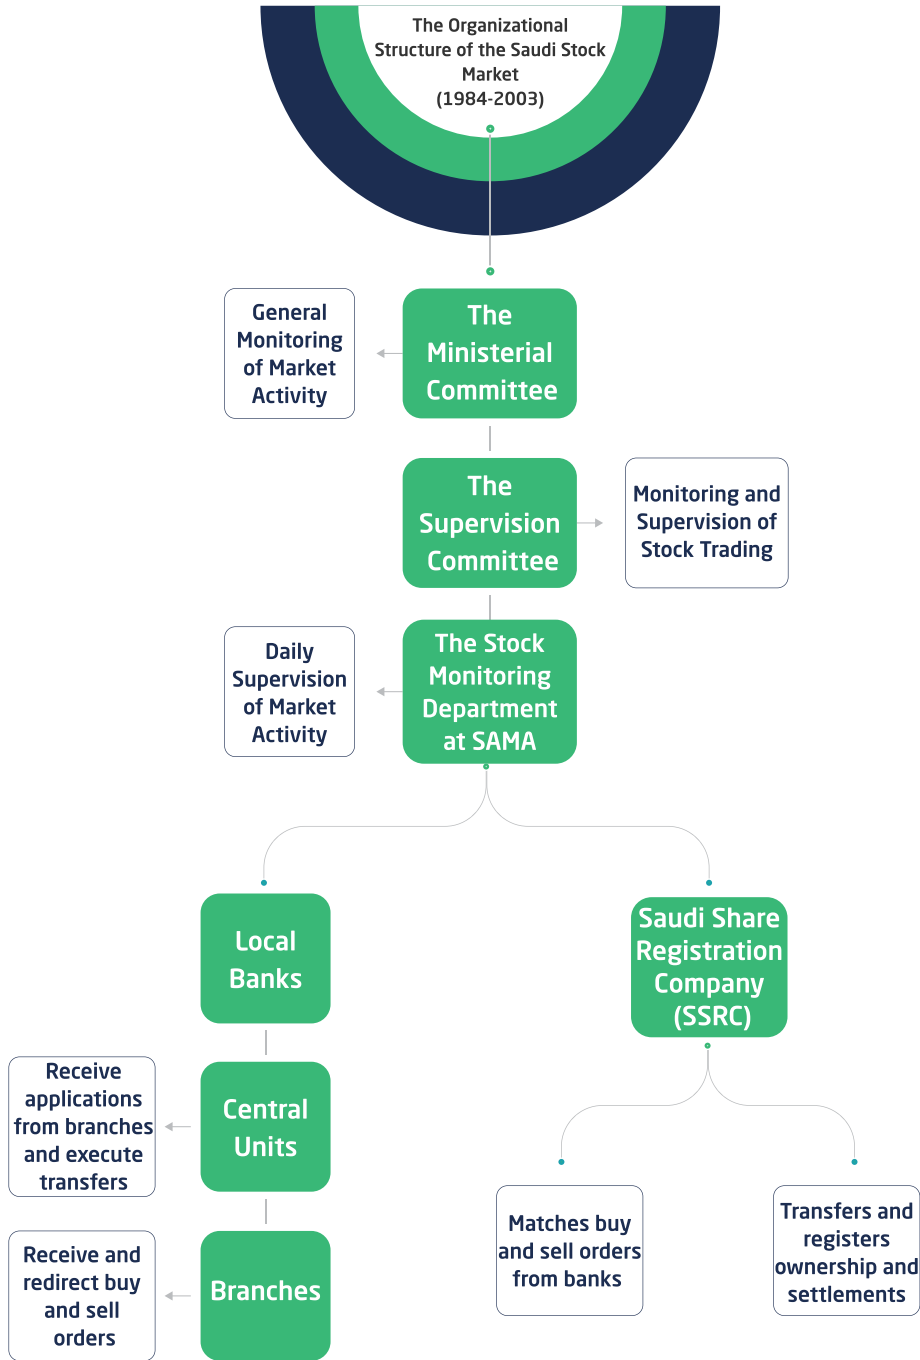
The Organizational Structure of the Saudi Stock Market (1984-2003)

The Ministerial Committee

General Monitoring of Market Activity

The Supervision Committee

Monitoring and Supervision of Stock Trading

The Stock Monitoring Department at SAMA

Daily Supervision of Market Activity

Local Banks

Saudi Share Registration Company (SSRC)

Central Units

Receive applications from branches and execute transfers

Branches

Receive and redirect buy and sell orders

Matches buy and sell orders from banks

Transfers and registers ownership and settlements